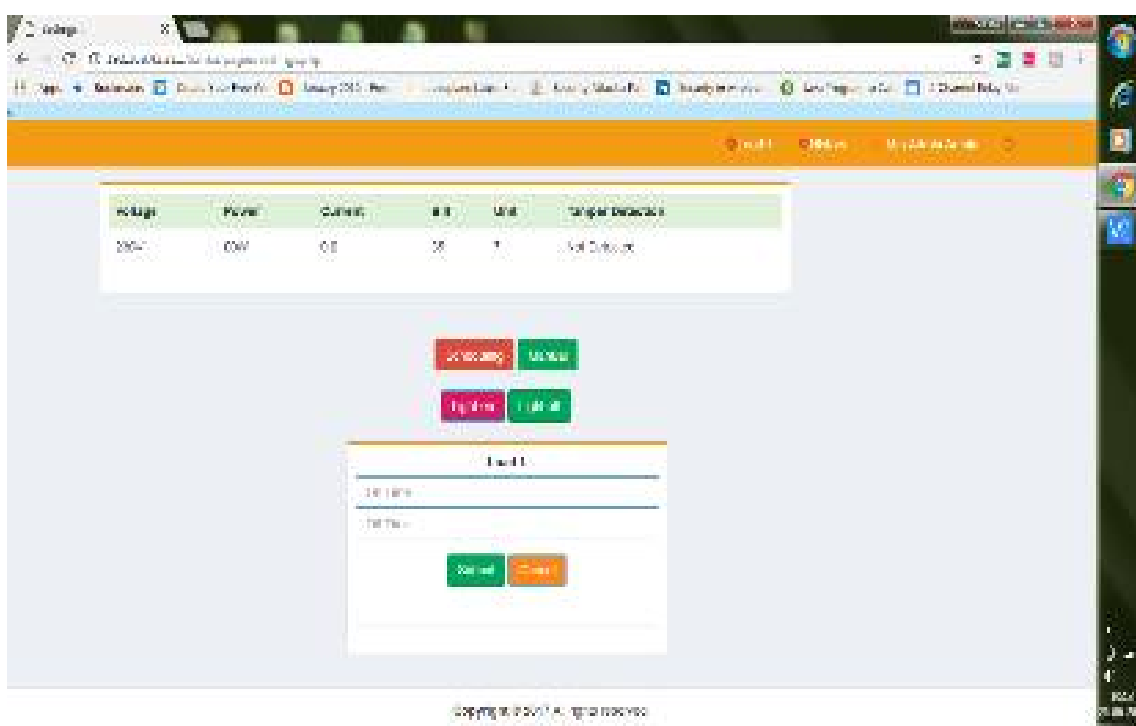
Voltage

Apps Bookmarks

| Voltage | Power | Current | Bill | Unit | Tamper Detection |
|---|---|---|---|---|---|
| 230V | 0W | 0.0 | 35 | 1 | Not Detected |

Light ON Light off

Load 1

Set Time

Set Time

Submit Cancel

Copyright © 2017 All rights reserved